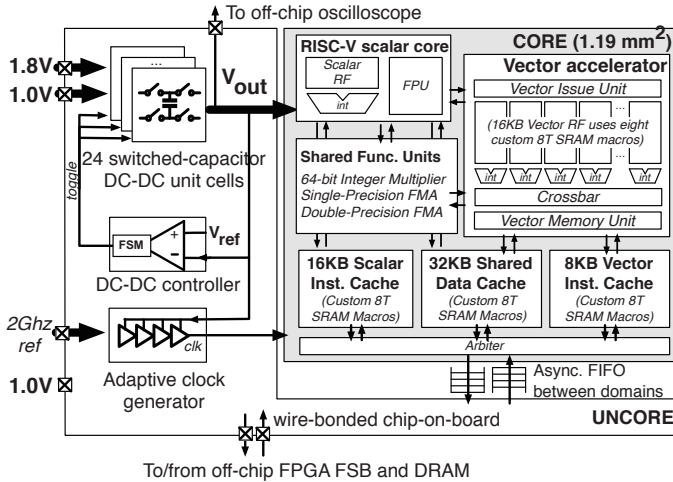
To off-chip oscilloscope

1.8V

1.0V

...

$V_{out}$

24 switched-capacitor DC-DC unit cells

toggle

FSM

+

−

$V_{ref}$

DC-DC controller

2Ghz ref

clk

Adaptive clock generator

1.0V

RISC-V scalar core

Scalar RF

int

FPU

CORE (1.19 $mm^2$)

Vector accelerator

Vector Issue Unit

...

(16KB Vector RF uses eight custom 8T SRAM macros)

...

int

int

int

int

Crossbar

Vector Memory Unit

Shared Func. Units

64-bit Integer Multiplier

Single-Precision FMA

Double-Precision FMA

16KB Scalar Inst. Cache

(Custom 8T SRAM Macros)

32KB Shared Data Cache

(Custom 8T SRAM Macros)

8KB Vector Inst. Cache

(Custom 8T SRAM Macros)

Arbiter

Async. FIFO between domains

UNCORE

wire-bonded chip-on-board

To/from off-chip FPGA FSB and DRAM